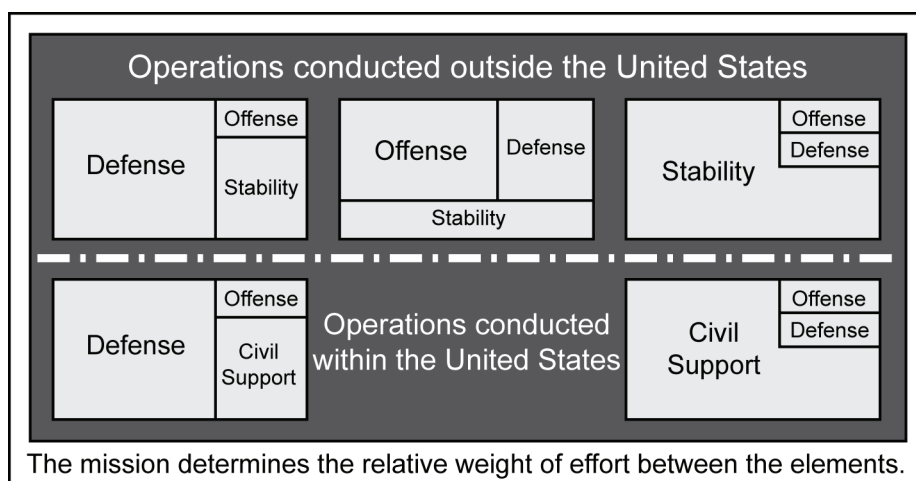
Operations conducted outside the United States

Defense
Offense
Stability

Offense
Defense
Stability

Stability
Offense
Defense

Defense
Offense
Civil Support

Operations conducted within the United States

Civil Support
Offense
Defense

The mission determines the relative weight of effort between the elements.